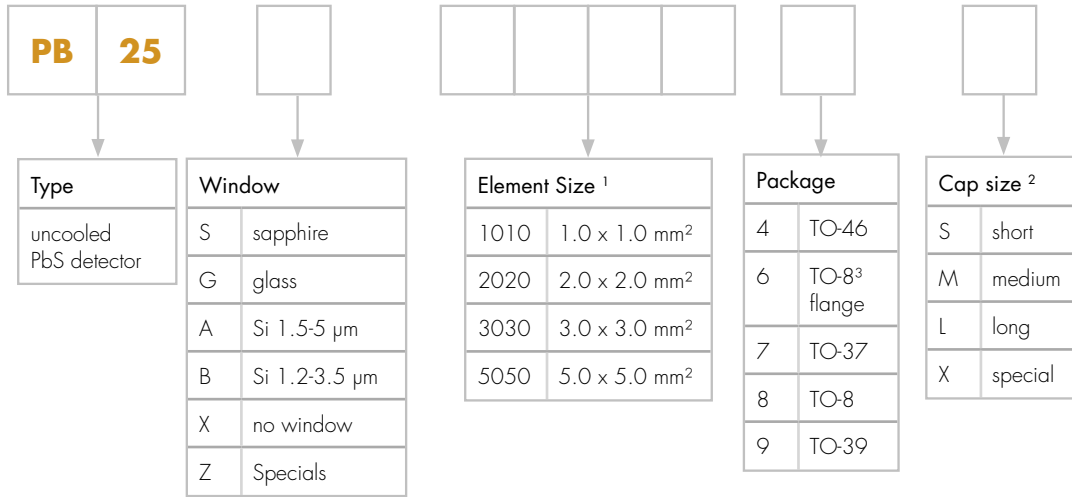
PB 25

| Type |
|---|
| uncooled PbS detector |

| Window | |
|---|---|
| S | sapphire |
| G | glass |
| A | Si 1.5-5 μm |
| B | Si 1.2-3.5 μm |
| X | no window |
| Z | Specials |

| Element Size $^1$ | |
|---|---|
| 1010 | 1.0 x 1.0 mm$^2$ |
| 2020 | 2.0 x 2.0 mm$^2$ |
| 3030 | 3.0 x 3.0 mm$^2$ |
| 5050 | 5.0 x 5.0 mm$^2$ |

| Package | |
|---|---|
| 4 | TO-46 |
| 6 | TO-8$^3$ flange |
| 7 | TO-37 |
| 8 | TO-8 |
| 9 | TO-39 |

| Cap size $^2$ | |
|---|---|
| S | short |
| M | medium |
| L | long |
| X | special |